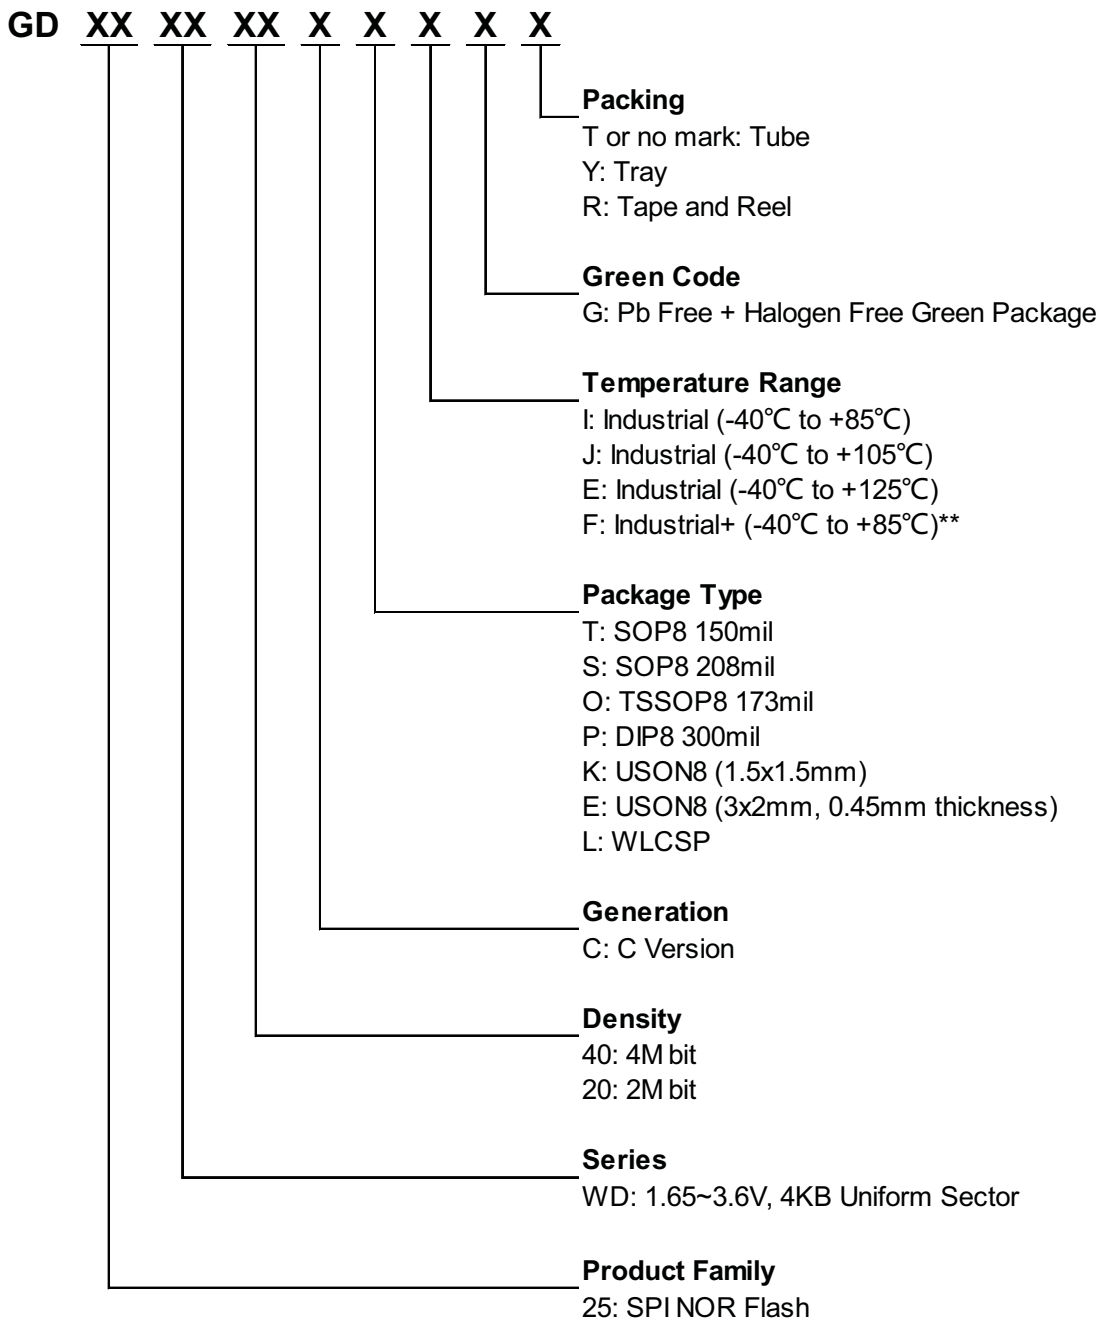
GD XX XX XX X X X X X

Packing
T or no mark: Tube
Y: Tray
R: Tape and Reel

Green Code
G: Pb Free + Halogen Free Green Package

Temperature Range
I: Industrial (-40℃ to +85℃)
J: Industrial (-40℃ to +105℃)
E: Industrial (-40℃ to +125℃)
F: Industrial+ (-40℃ to +85℃)**

Package Type
T: SOP8 150mil
S: SOP8 208mil
O: TSSOP8 173mil
P: DIP8 300mil
K: USON8 (1.5x1.5mm)
E: USON8 (3x2mm, 0.45mm thickness)
L: WLCSP

Generation
C: C Version

Density
40: 4M bit
20: 2M bit

Series
WD: 1.65~3.6V, 4KB Uniform Sector

Product Family
25: SPI NOR Flash